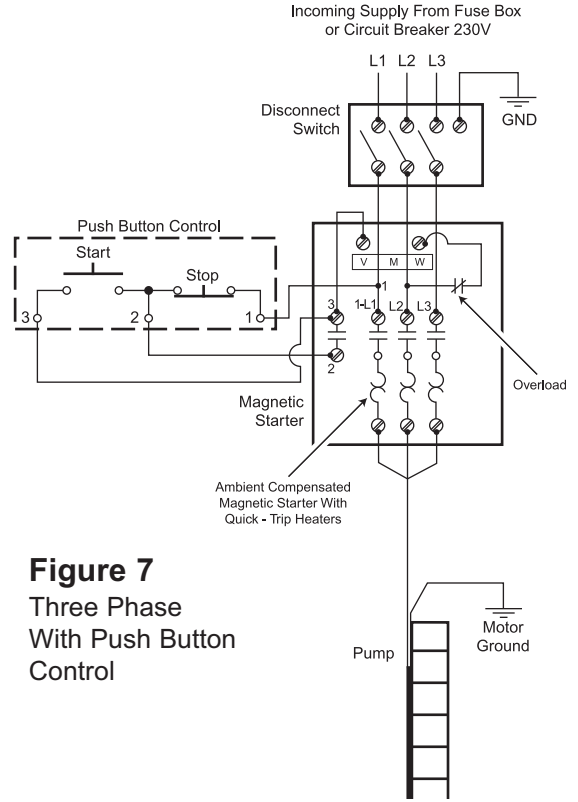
Incoming Supply From Fuse Box or Circuit Breaker 230V

L1 L2 L3

GND

Disconnect Switch

Push Button Control

Start

Stop

3

2

1

V M W

3

1-L1 L2 L3

2

Overload

Magnetic Starter

Ambient Compensated Magnetic Starter With Quick - Trip Heaters

**Figure 7**
Three Phase With Push Button Control

Pump

Motor Ground